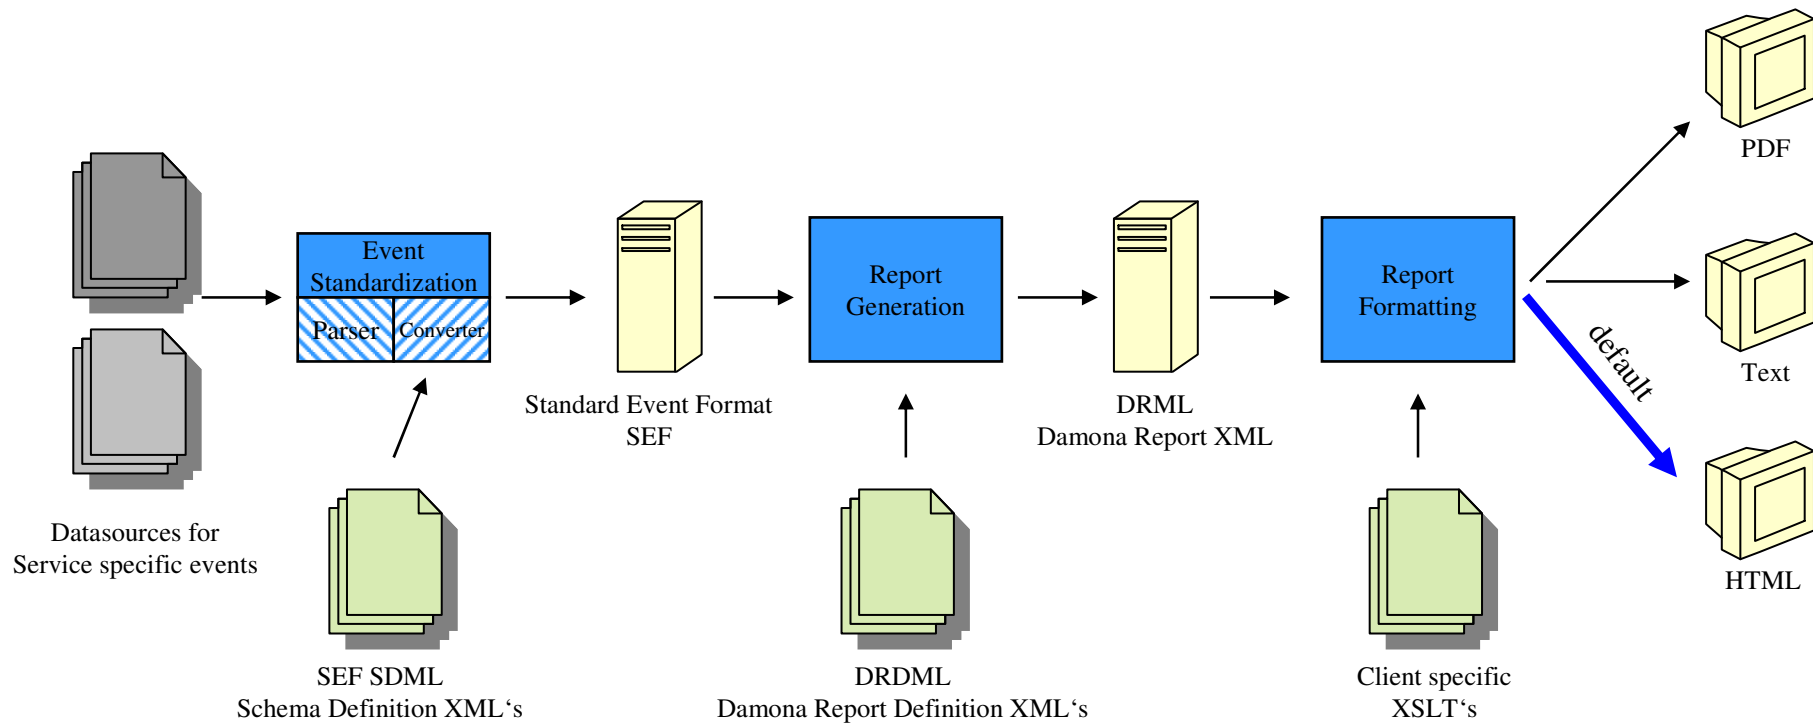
Event Standardization

Parser

Converter

Datasources for Service specific events

SEF SDML
Schema Definition XML‘s

Standard Event Format
SEF

Report Generation

DRDML
Damona Report Definition XML‘s

DRML
Damona Report XML

Report Formatting

Client specific
XSLT‘s

default

PDF

Text

HTML